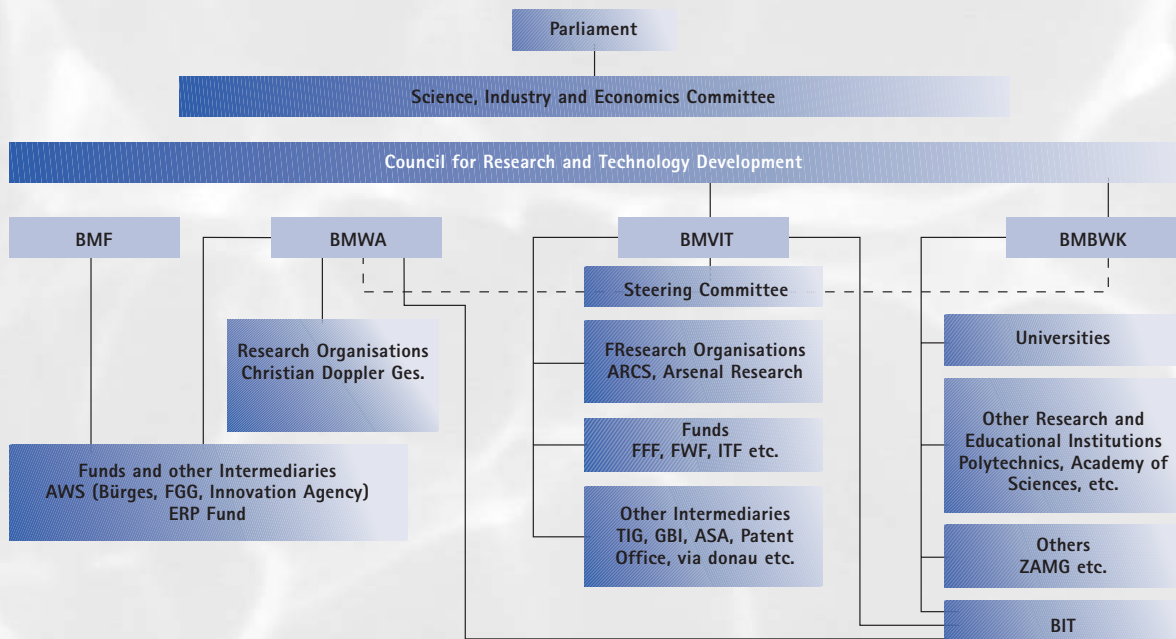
Parliament

Science, Industry and Economics Committee

Council for Research and Technology Development

BMF

BMWA

BMVIT

BMBWK

Steering Committee

Research Organisations
Christian Doppler Ges.

FResearch Organisations
ARCS, Arsenal Research

Universities

Funds
FFF, FWF, ITF etc.

Other Research and Educational Institutions Polytechnics, Academy of Sciences, etc.

Funds and other Intermediaries
AWS (Bürges, FGG, Innovation Agency)
ERP Fund

Other Intermediaries
TIG, GBI, ASA, Patent Office, via donau etc.

Others
ZAMG etc.

BIT